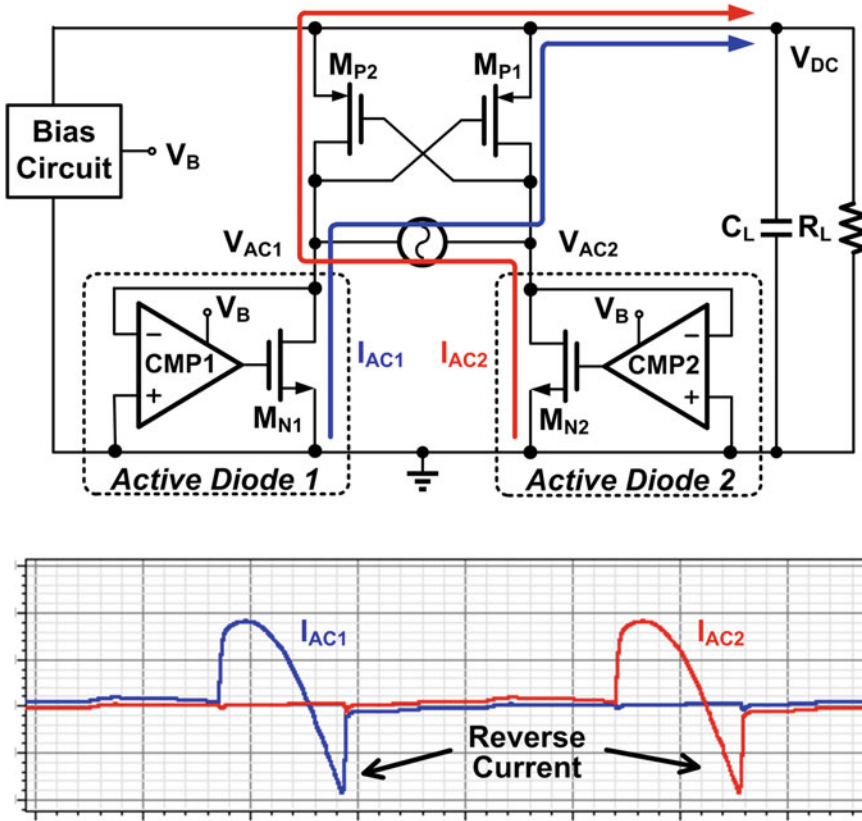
$M_{P2}$

$M_{P1}$

$V_{DC}$

Bias Circuit

$V_B$

$C_L$

$R_L$

$V_{AC1}$

$V_{AC2}$

$V_B$

$V_B$

−

CMP1

+

$I_{AC1}$

$I_{AC2}$

−

CMP2

+

$M_{N1}$

$M_{N2}$

Active Diode 1

Active Diode 2

$I_{AC1}$

$I_{AC2}$

Reverse Current